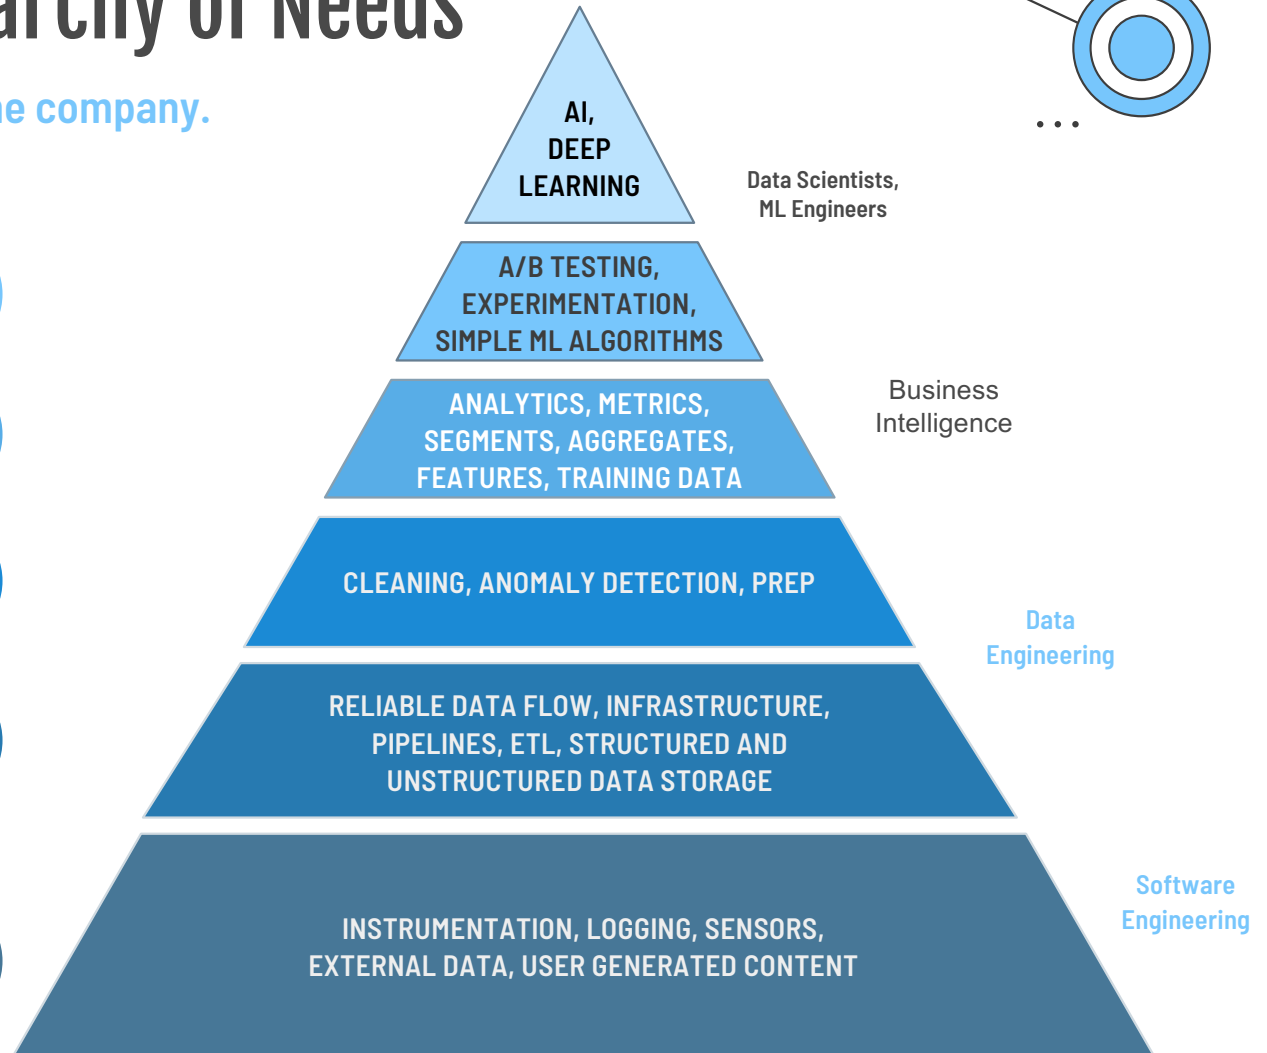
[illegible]archy of Needs

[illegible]e company.

AI, DEEP LEARNING

Data Scientists, ML Engineers

A/B TESTING, EXPERIMENTATION, SIMPLE ML ALGORITHMS

ANALYTICS, METRICS, SEGMENTS, AGGREGATES, FEATURES, TRAINING DATA

Business Intelligence

CLEANING, ANOMALY DETECTION, PREP

Data Engineering

RELIABLE DATA FLOW, INFRASTRUCTURE, PIPELINES, ETL, STRUCTURED AND UNSTRUCTURED DATA STORAGE

INSTRUMENTATION, LOGGING, SENSORS, EXTERNAL DATA, USER GENERATED CONTENT

Software Engineering

...